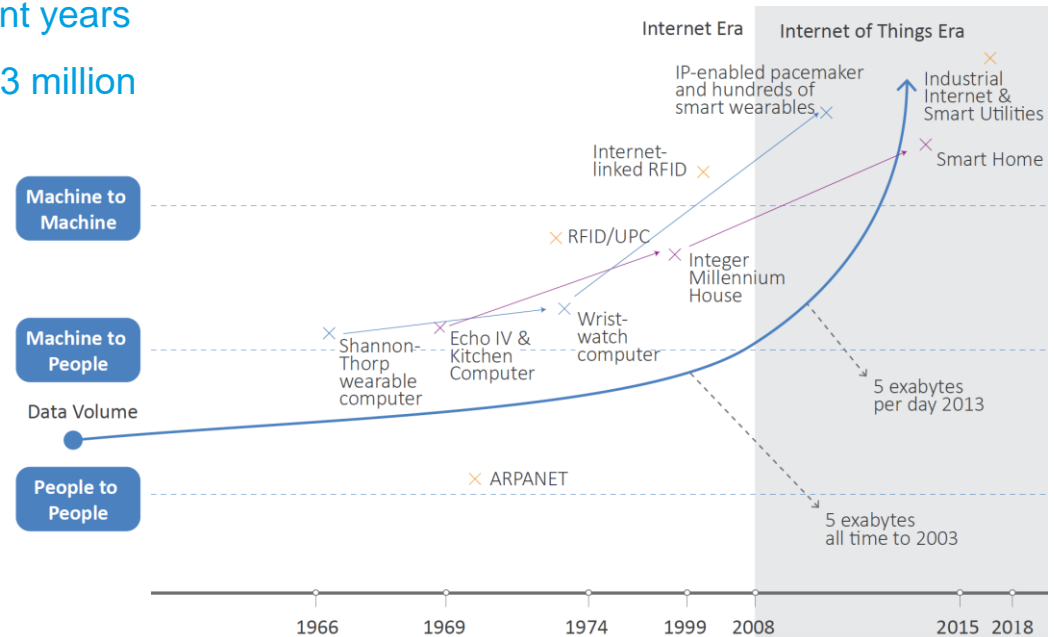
nt years

3 million

Internet Era

Internet of Things Era

IP-enabled pacemaker and hundreds of smart wearables

Industrial Internet & Smart Utilities

Internet-linked RFID

Smart Home

Machine to Machine

RFID/UPC

Integer Millennium House

Machine to People

Shannon-Thorp wearable computer

Echo IV & Kitchen Computer

Wrist-watch computer

5 exabytes per day 2013

Data Volume

People to People

ARPANET

5 exabytes all time to 2003

1966

1969

1974

1999

2008

2015

2018